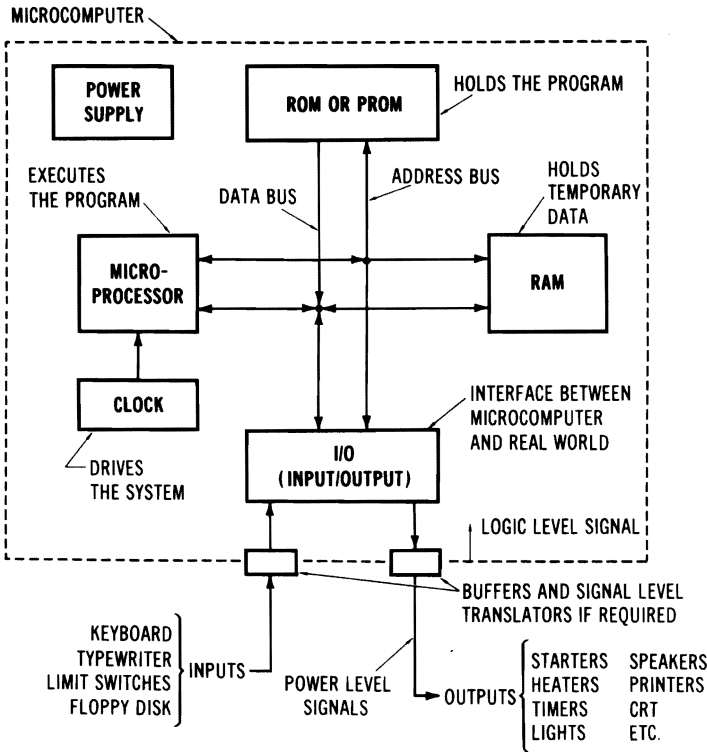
MICROCOMPUTER

POWER SUPPLY

ROM OR PROM

HOLDS THE PROGRAM

EXECUTES THE PROGRAM

DATA BUS

ADDRESS BUS

HOLDS TEMPORARY DATA

MICRO-PROCESSOR

RAM

CLOCK

INTERFACE BETWEEN MICROCOMPUTER AND REAL WORLD

I/O (INPUT/OUTPUT)

DRIVES THE SYSTEM

LOGIC LEVEL SIGNAL

BUFFERS AND SIGNAL LEVEL TRANSLATORS IF REQUIRED

KEYBOARD
TYPEWRITER
LIMIT SWITCHES
FLOPPY DISK

INPUTS

POWER LEVEL SIGNALS

OUTPUTS

STARTERS
HEATERS
TIMERS
LIGHTS

SPEAKERS
PRINTERS
CRT
ETC.